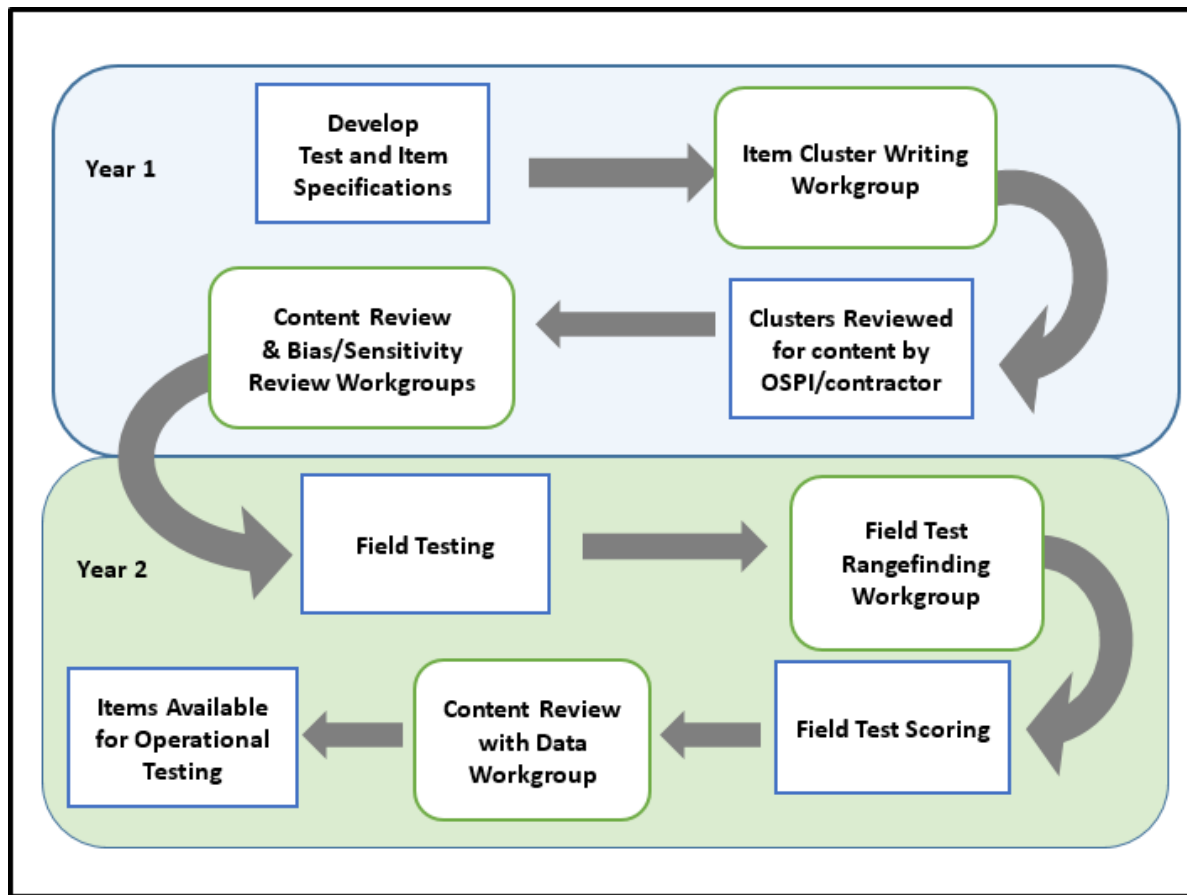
Year 1

Develop Test and Item Specifications

Item Cluster Writing Workgroup

Clusters Reviewed for content by OSPI/contractor

Content Review & Bias/Sensitivity Review Workgroups

Year 2

Field Testing

Field Test Rangefinding Workgroup

Field Test Scoring

Content Review with Data Workgroup

Items Available for Operational Testing